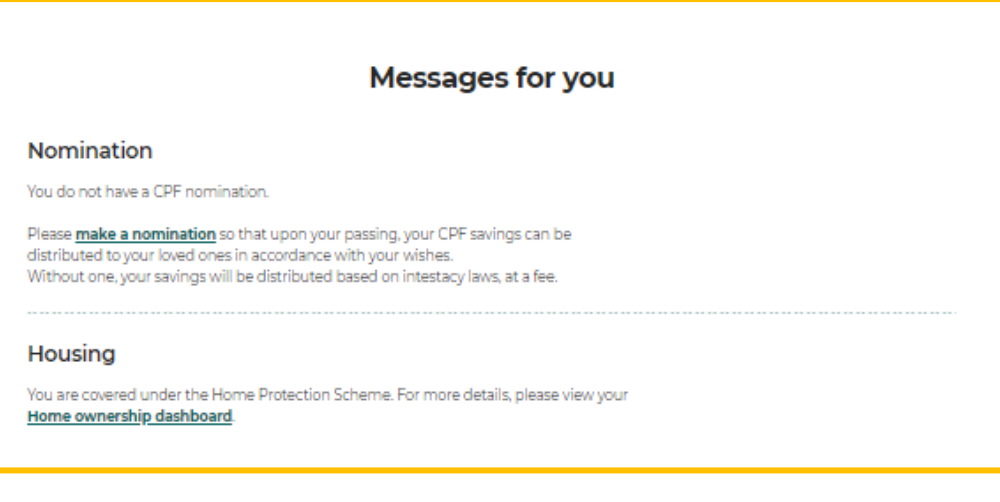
Messages for you

Nomination

You do not have a CPF nomination.

Please make a nomination so that upon your passing, your CPF savings can be distributed to your loved ones in accordance with your wishes.
Without one, your savings will be distributed based on intestacy laws, at a fee.

Housing

You are covered under the Home Protection Scheme. For more details, please view your Home ownership dashboard.